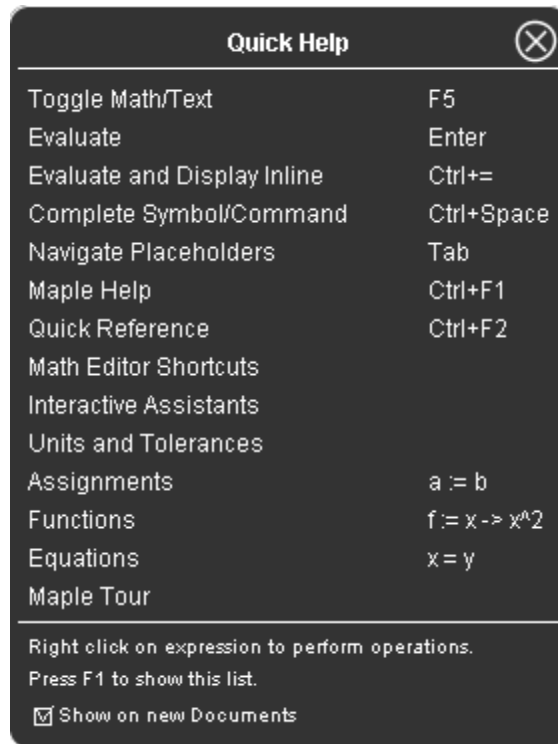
Quick Help

| | |
|---|---|
| Toggle Math/Text | F5 |
| Evaluate | Enter |
| Evaluate and Display Inline | Ctrl+= |
| Complete Symbol/Command | Ctrl+Space |
| Navigate Placeholders | Tab |
| Maple Help | Ctrl+F1 |
| Quick Reference | Ctrl+F2 |
| Math Editor Shortcuts | |
| Interactive Assistants | |
| Units and Tolerances | |
| Assignments | a := b |
| Functions | f := x -> x^2 |
| Equations | x = y |
| Maple Tour | |

Right click on expression to perform operations.
Press F1 to show this list.

☑ Show on new Documents